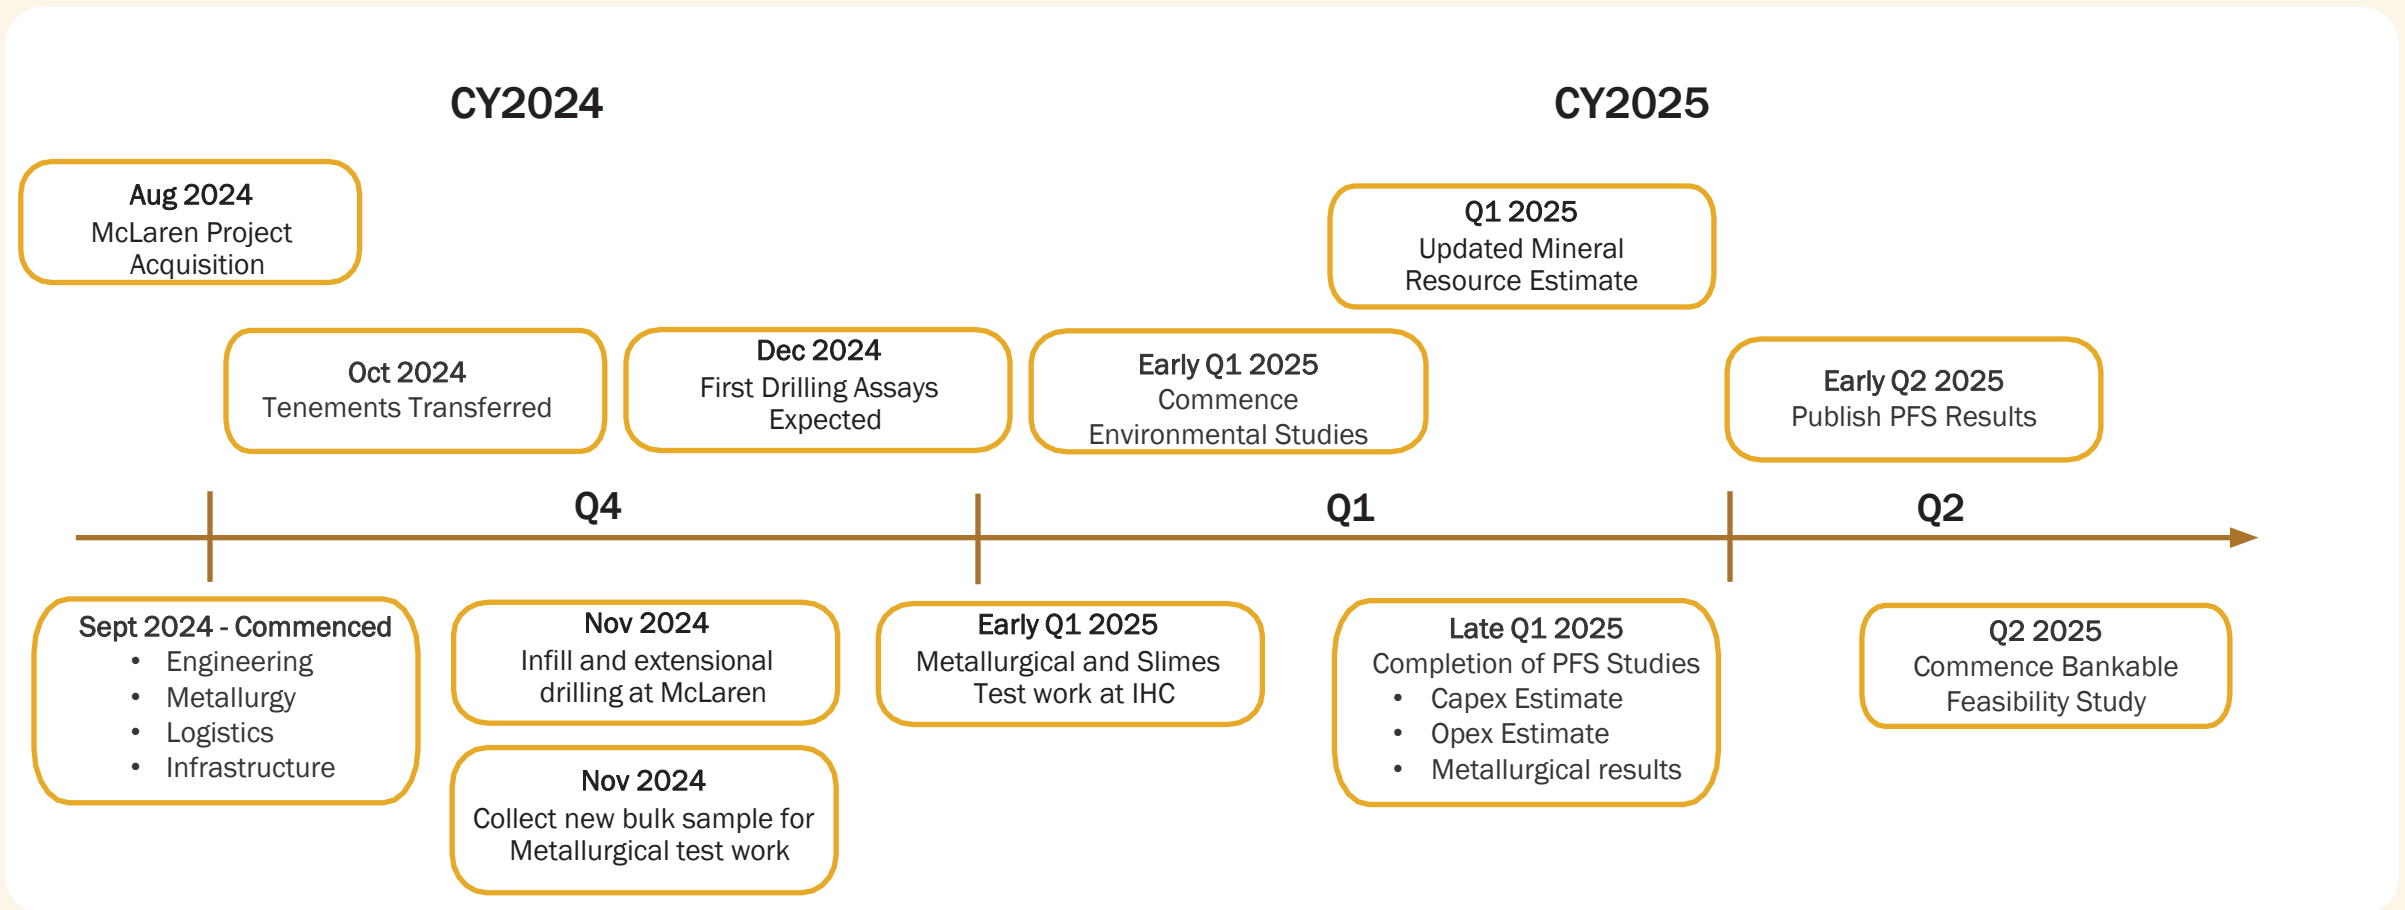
CY2024

CY2025

Aug 2024
McLaren Project Acquisition

Q1 2025
Updated Mineral Resource Estimate

Oct 2024
Tenements Transferred

Dec 2024
First Drilling Assays Expected

Early Q1 2025
Commence Environmental Studies

Early Q2 2025
Publish PFS Results

Q4

Q1

Q2

Sept 2024 - Commenced
• Engineering
• Metallurgy
• Logistics
• Infrastructure

Nov 2024
Infill and extensional drilling at McLaren

Nov 2024
Collect new bulk sample for Metallurgical test work

Early Q1 2025
Metallurgical and Slimes Test work at IHC

Late Q1 2025
Completion of PFS Studies
• Capex Estimate
• Opex Estimate
• Metallurgical results

Q2 2025
Commence Bankable Feasibility Study